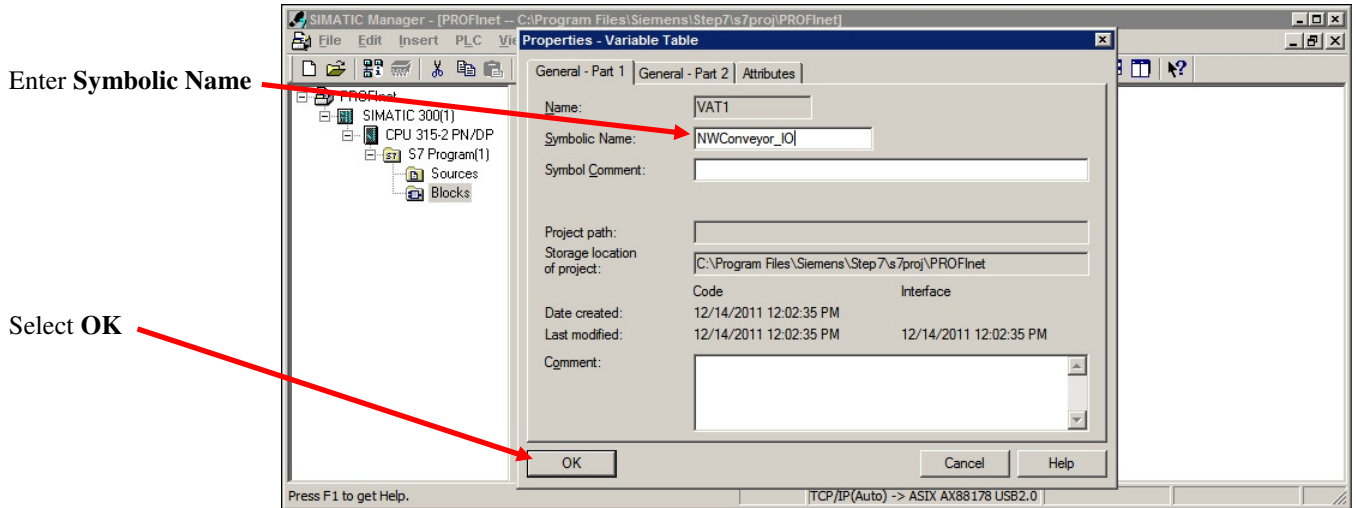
Enter **Symbolic Name**

Select **OK**

SIMATIC Manager - [PROFInet -- C:\Program Files\Siemens\Step7\s7proj\PROFInet]

File Edit Insert PLC Vie

PROFInet
SIMATIC 300(1)
CPU 315-2 PN/DP
S7 Program(1)
Sources
Blocks

Properties - Variable Table

General - Part 1 | General - Part 2 | Attributes

Name: VAT1

Symbolic Name: NWConveyor_IO

Symbol Comment:

Project path:

Storage location of project: C:\Program Files\Siemens\Step7\s7proj\PROFInet

| | Code | Interface |
|---|---|---|
| Date created: | 12/14/2011 12:02:35 PM | |
| Last modified: | 12/14/2011 12:02:35 PM | 12/14/2011 12:02:35 PM |

Comment:

OK Cancel Help

Press F1 to get Help.

TCP/IP(Auto) -> ASIX AX88178 USB2.0